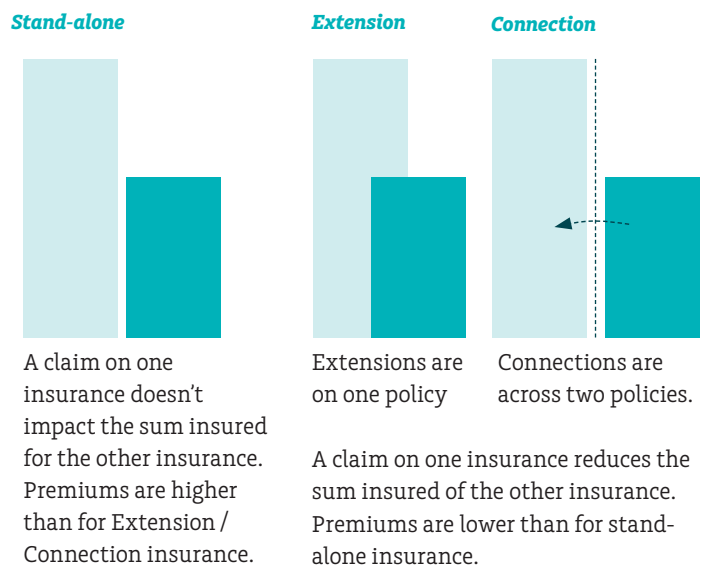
Stand-alone

A claim on one insurance doesn't impact the sum insured for the other insurance. Premiums are higher than for Extension / Connection insurance.

Extension

Extensions are on one policy

Connection

Connections are across two policies.

A claim on one insurance reduces the sum insured of the other insurance. Premiums are lower than for stand-alone insurance.